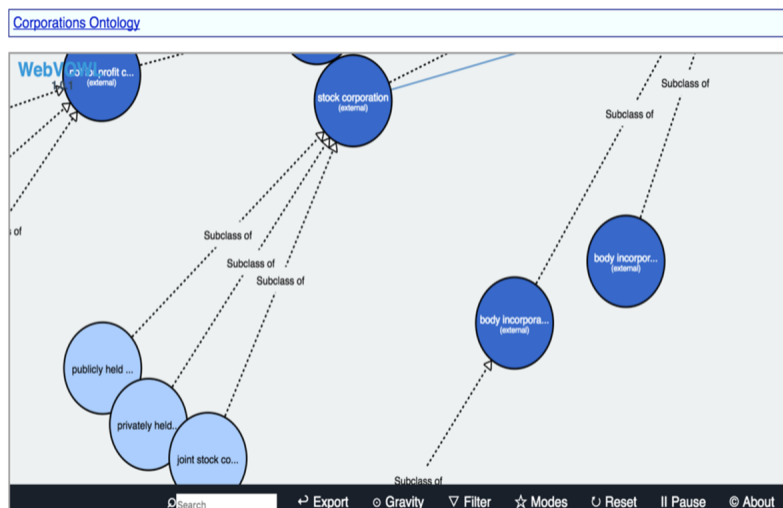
Corporations Ontology

WebVOWL

non profit c...
(external)

stock corporation
(external)

Subclass of

Subclass of

s of

Subclass of

Subclass of

Subclass of

body incorpor...
(external)

body incorpora...
(external)

publicly held ...

privately held...

joint stock co...

Subclass of

Search

↩ Export ⊙ Gravity ▽ Filter ☆ Modes ↻ Reset II Pause © About